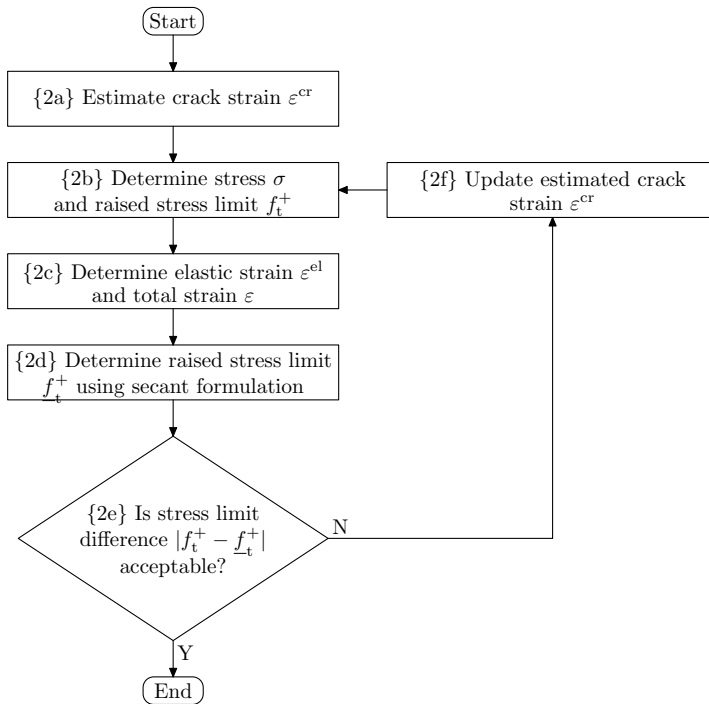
Start

{2a} Estimate crack strain $\varepsilon^{\mathrm{cr}}$

{2b} Determine stress $\sigma$ and raised stress limit $f_{\mathrm{t}}^{+}$

{2f} Update estimated crack strain $\varepsilon^{\mathrm{cr}}$

{2c} Determine elastic strain $\varepsilon^{\mathrm{el}}$ and total strain $\varepsilon$

{2d} Determine raised stress limit $\underline{f}_{\mathrm{t}}^{+}$ using secant formulation

{2e} Is stress limit difference $|f_{\mathrm{t}}^{+} - \underline{f}_{\mathrm{t}}^{+}|$ acceptable?

N

Y

End